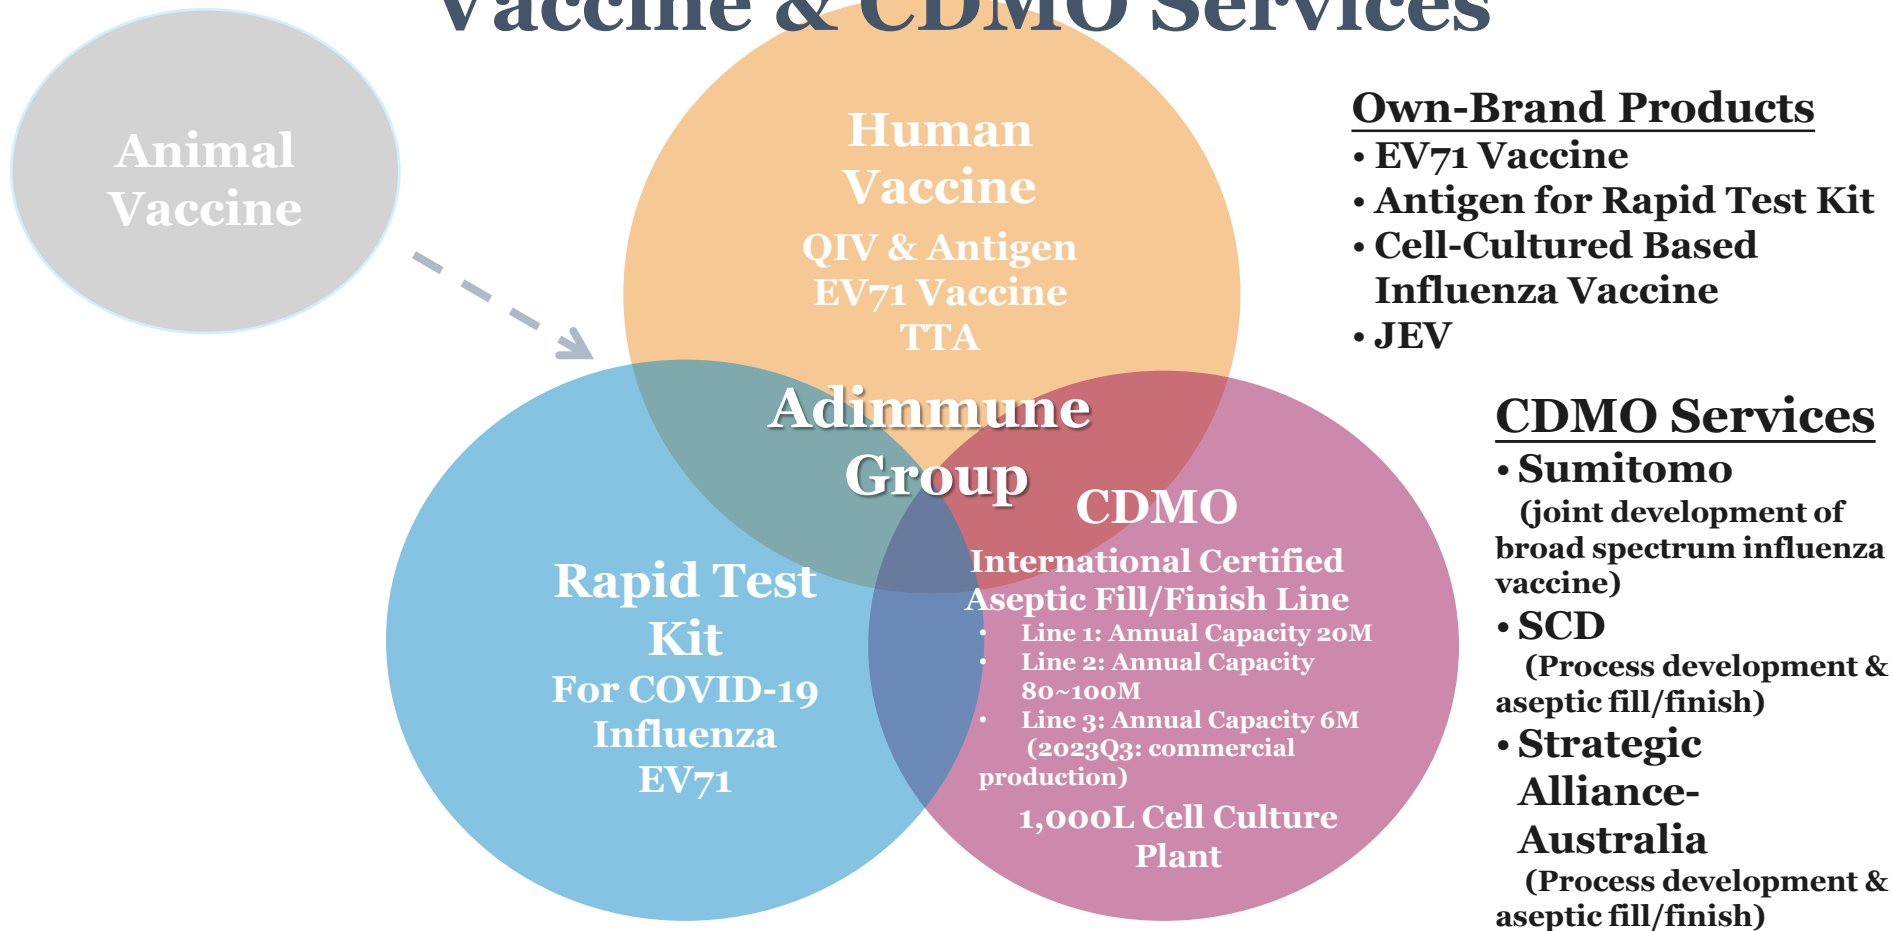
Vaccine & CDMO Services

Animal Vaccine

Human Vaccine
QIV & Antigen
EV71 Vaccine
TTA

Adimmune Group

Rapid Test Kit
For COVID-19
Influenza
EV71

CDMO
International Certified Aseptic Fill/Finish Line
• Line 1: Annual Capacity 20M
• Line 2: Annual Capacity 80~100M
• Line 3: Annual Capacity 6M (2023Q3: commercial production)
1,000L Cell Culture Plant

Own-Brand Products
• EV71 Vaccine
• Antigen for Rapid Test Kit
• Cell-Cultured Based Influenza Vaccine
• JEV

CDMO Services
• Sumitomo
(joint development of broad spectrum influenza vaccine)
• SCD
(Process development & aseptic fill/finish)
• Strategic Alliance-Australia
(Process development & aseptic fill/finish)